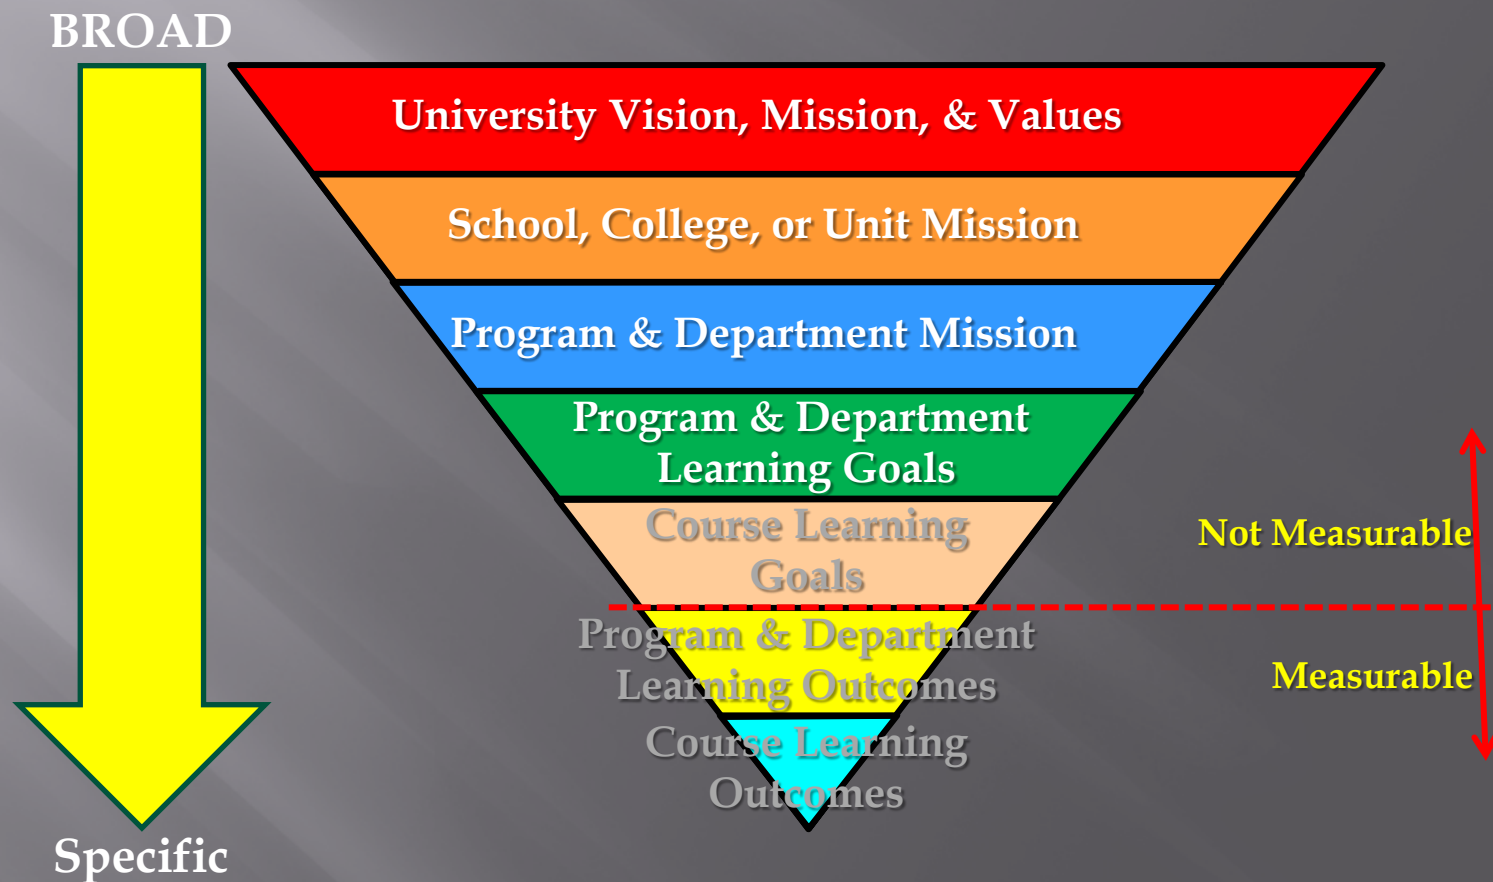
BROAD

University Vision, Mission, & Values

School, College, or Unit Mission

Program & Department Mission

Program & Department Learning Goals

Course Learning Goals

Not Measurable

Program & Department Learning Outcomes

Measurable

Course Learning Outcomes

Specific